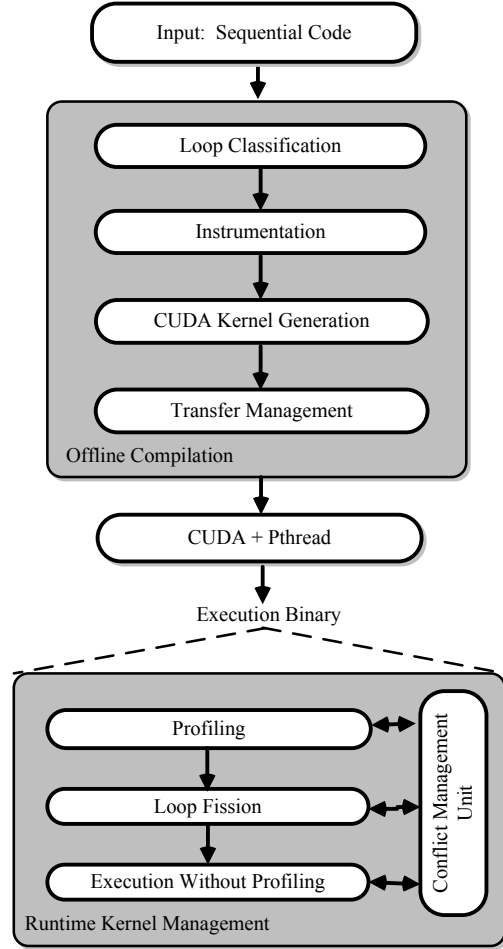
Input: Sequential Code

Loop Classification

Instrumentation

CUDA Kernel Generation

Transfer Management

Offline Compilation

CUDA + Pthread

Execution Binary

Profiling

Loop Fission

Execution Without Profiling

Conflict Management Unit

Runtime Kernel Management